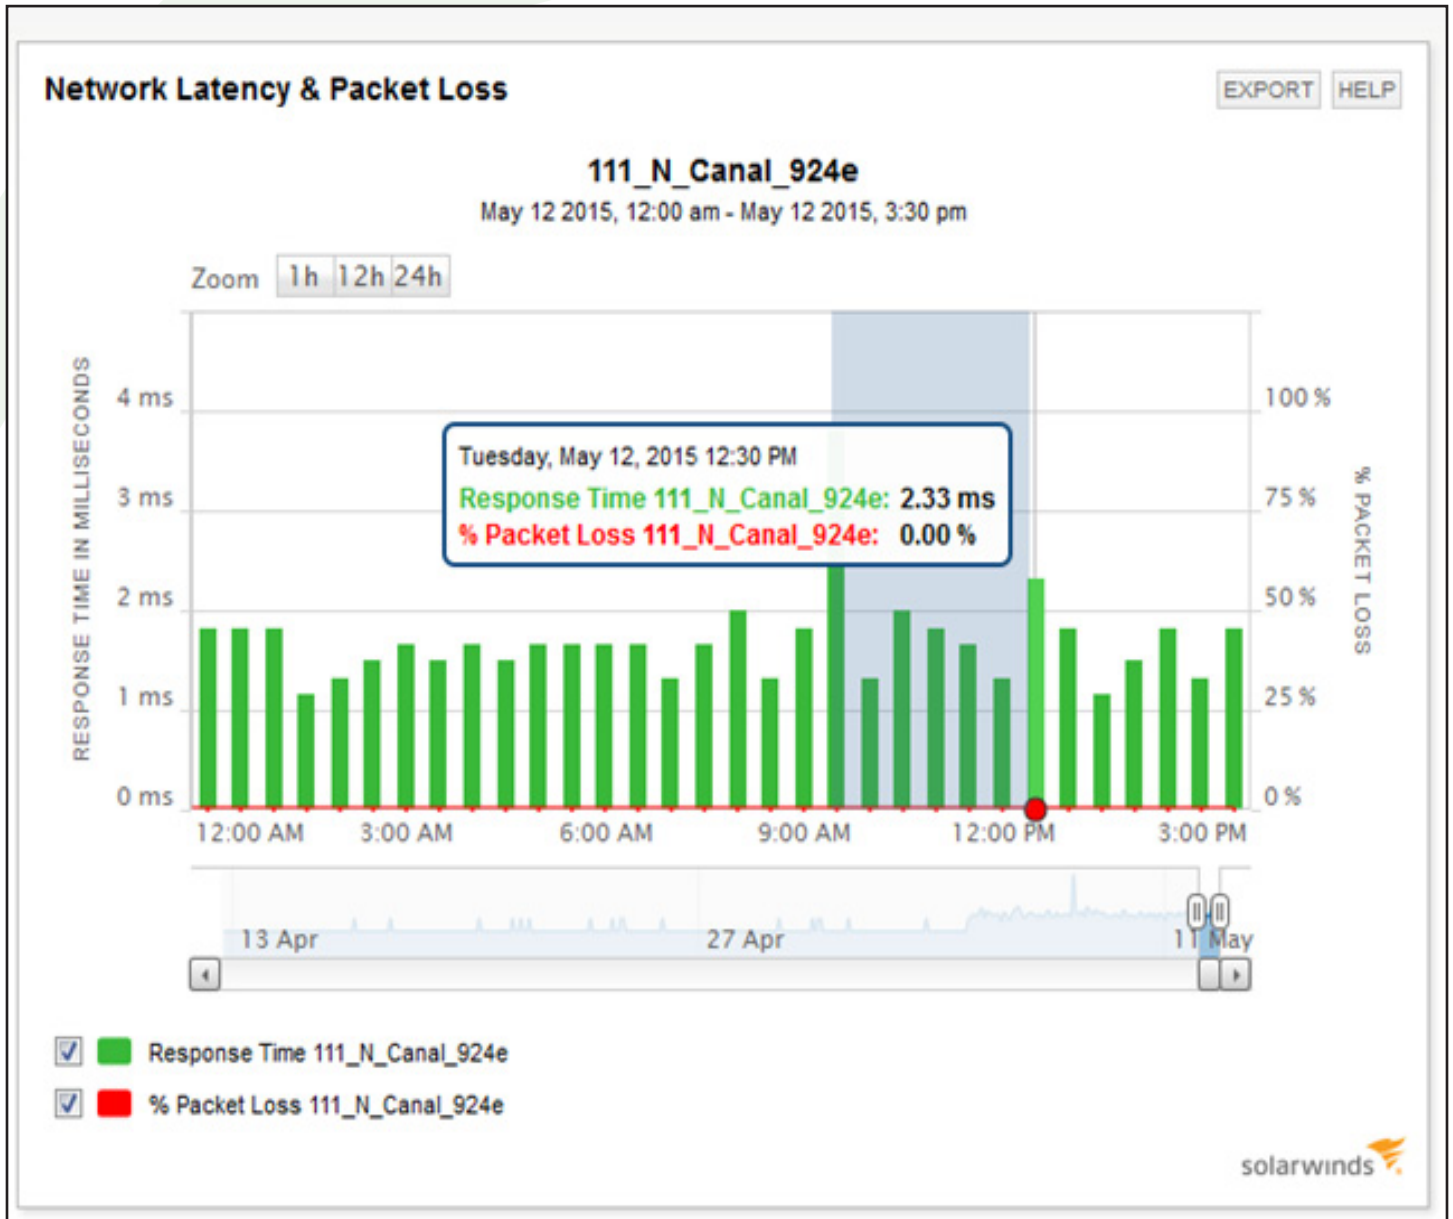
Network Latency & Packet Loss

EXPORT HELP

111_N_Canal_924e

May 12 2015, 12:00 am - May 12 2015, 3:30 pm

Zoom 1h 12h 24h

RESPONSE TIME IN MILLISECONDS

4 ms
3 ms
2 ms
1 ms
0 ms

100 %
75 %
50 %
25 %
0 %

% PACKET LOSS

Tuesday, May 12, 2015 12:30 PM
Response Time 111_N_Canal_924e: 2.33 ms
% Packet Loss 111_N_Canal_924e: 0.00 %

12:00 AM 3:00 AM 6:00 AM 9:00 AM 12:00 PM 3:00 PM

13 Apr 27 Apr 11 May

Response Time 111_N_Canal_924e

% Packet Loss 111_N_Canal_924e

solarwinds